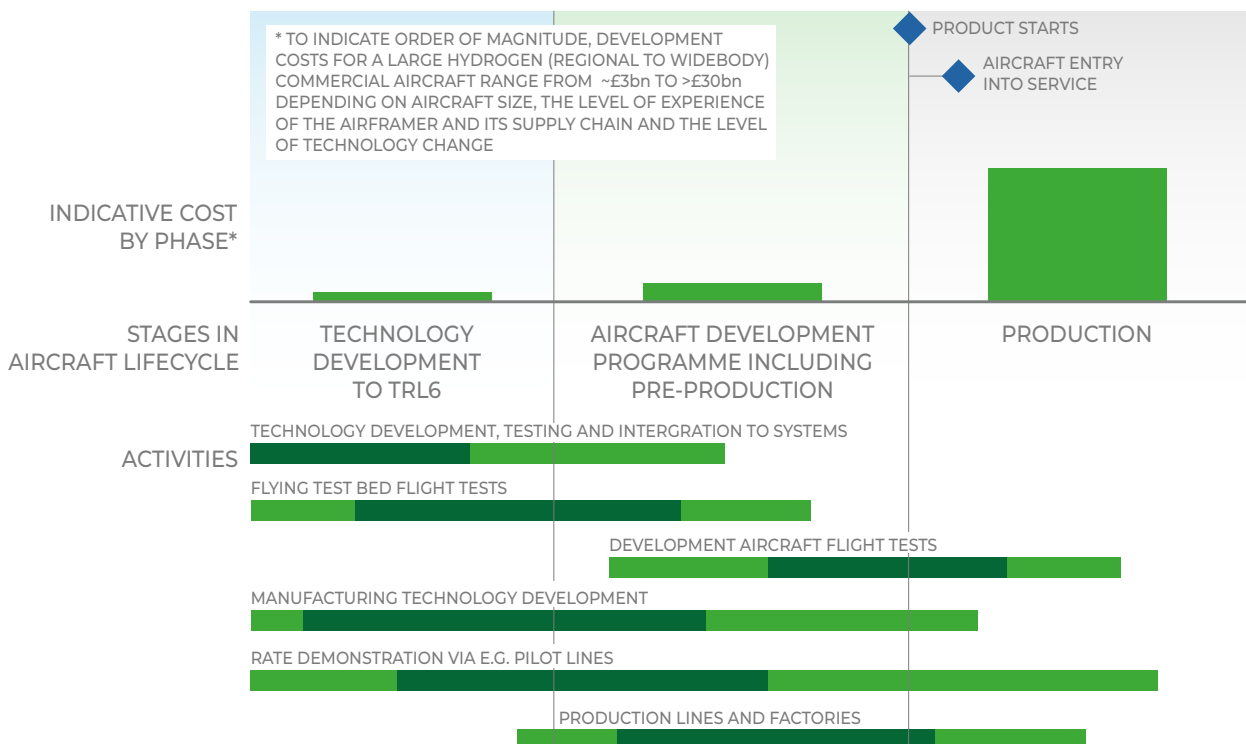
* TO INDICATE ORDER OF MAGNITUDE, DEVELOPMENT COSTS FOR A LARGE HYDROGEN (REGIONAL TO WIDEBODY) COMMERCIAL AIRCRAFT RANGE FROM ~£3bn TO >£30bn DEPENDING ON AIRCRAFT SIZE, THE LEVEL OF EXPERIENCE OF THE AIRFRAMER AND ITS SUPPLY CHAIN AND THE LEVEL OF TECHNOLOGY CHANGE

PRODUCT STARTS

AIRCRAFT ENTRY INTO SERVICE

INDICATIVE COST BY PHASE*

STAGES IN AIRCRAFT LIFECYCLE

TECHNOLOGY DEVELOPMENT TO TRL6

AIRCRAFT DEVELOPMENT PROGRAMME INCLUDING PRE-PRODUCTION

PRODUCTION

ACTIVITIES

TECHNOLOGY DEVELOPMENT, TESTING AND INTERGRATION TO SYSTEMS

FLYING TEST BED FLIGHT TESTS

DEVELOPMENT AIRCRAFT FLIGHT TESTS

MANUFACTURING TECHNOLOGY DEVELOPMENT

RATE DEMONSTRATION VIA E.G. PILOT LINES

PRODUCTION LINES AND FACTORIES